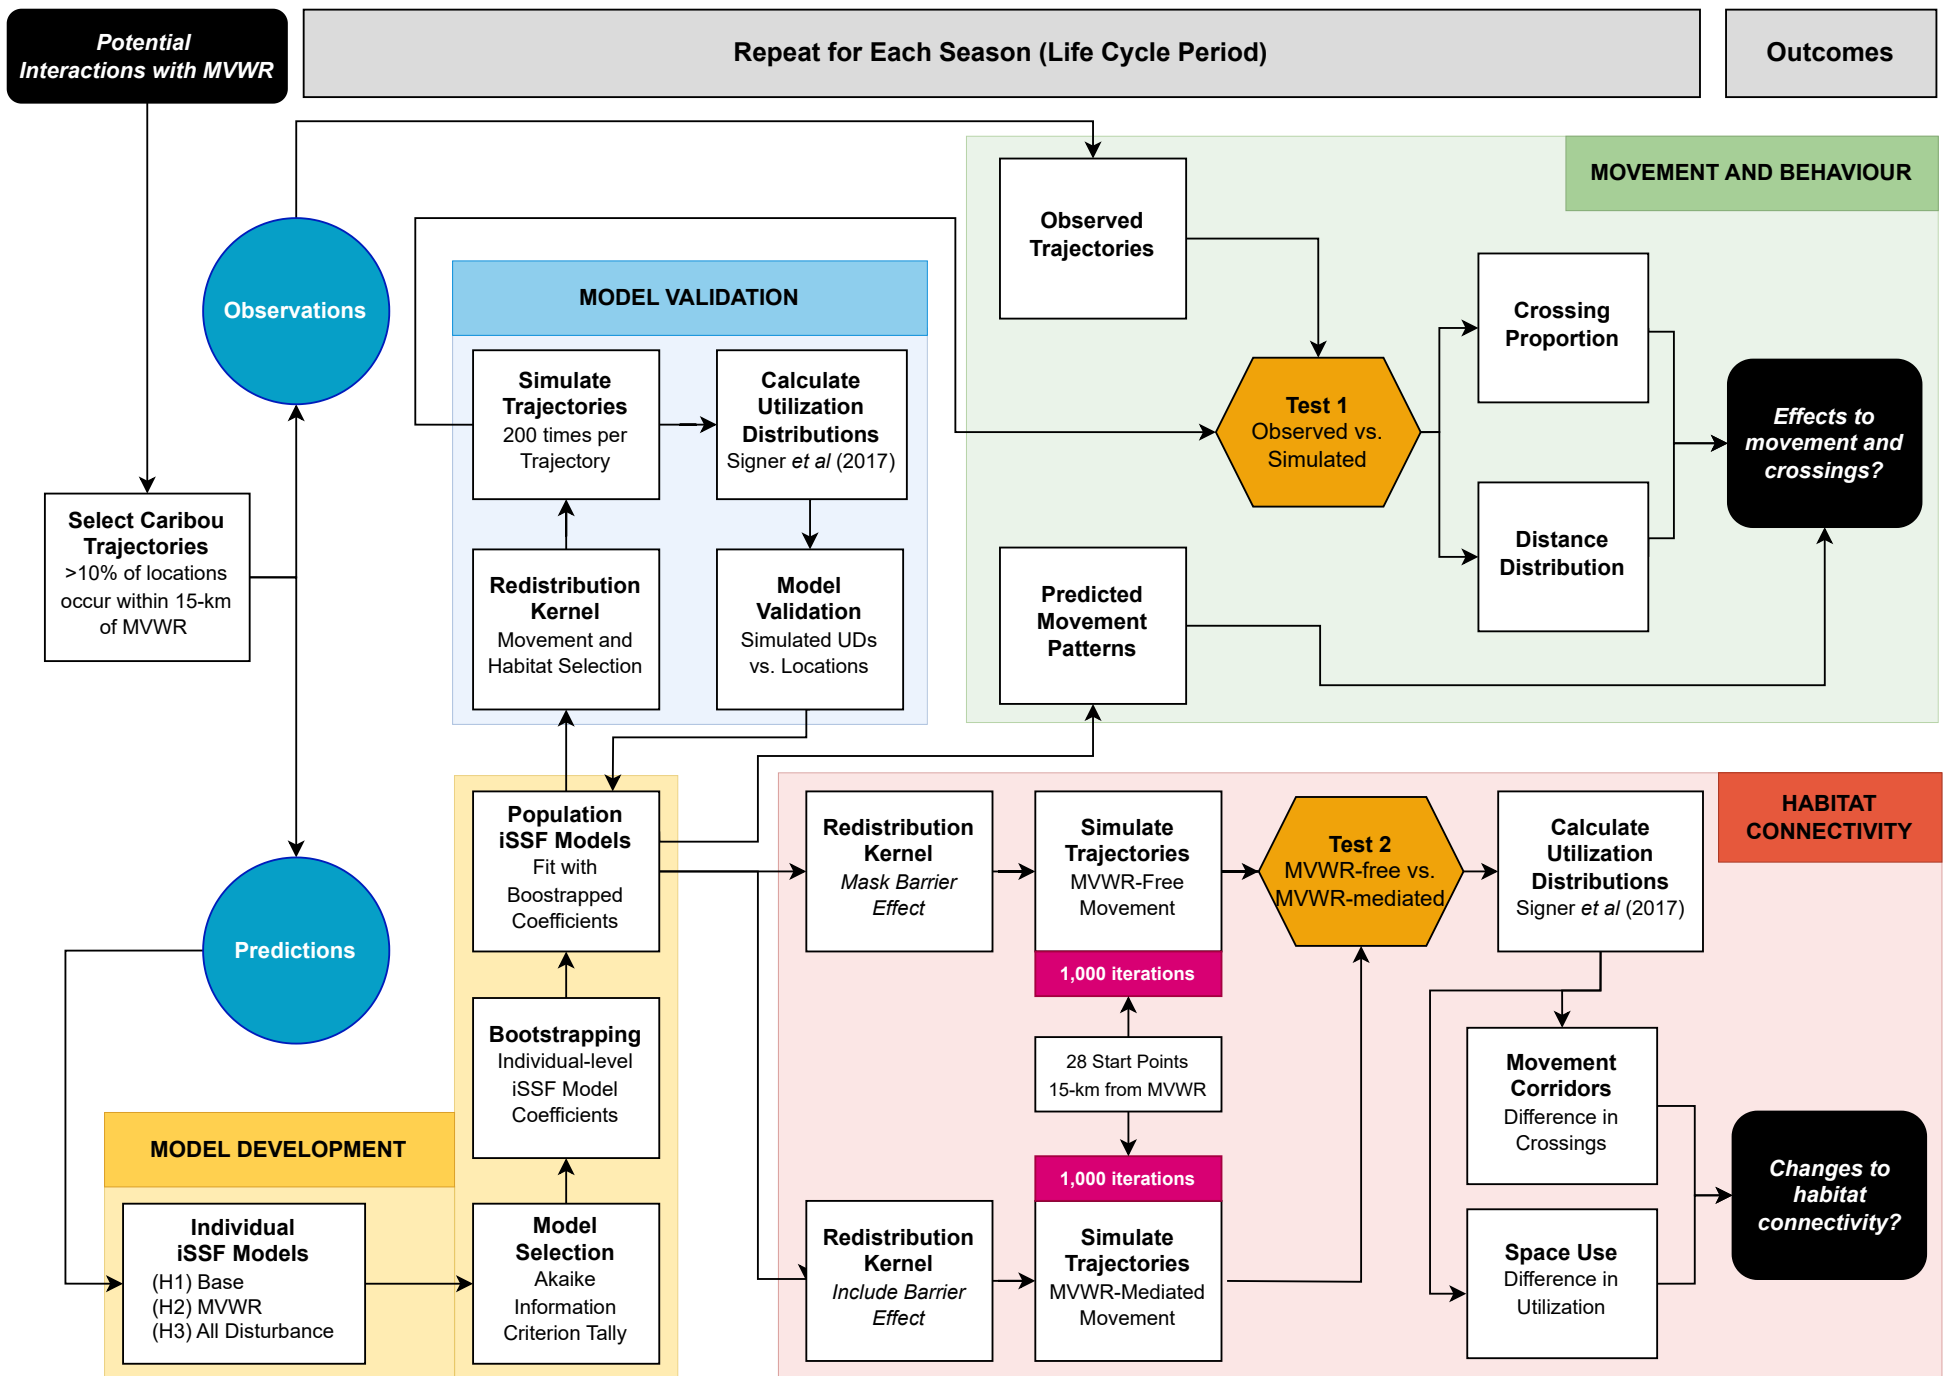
Potential Interactions with MVWR

Repeat for Each Season (Life Cycle Period)

Outcomes

MOVEMENT AND BEHAVIOUR

Observations

Observed Trajectories

MODEL VALIDATION

Simulate Trajectories
200 times per Trajectory

Calculate Utilization Distributions
Signer et al (2017)

Crossing Proportion

Test 1
Observed vs. Simulated

Effects to movement and crossings?

Select Caribou Trajectories
>10% of locations occur within 15-km of MVWR

Distance Distribution

Redistribution Kernel
Movement and Habitat Selection

Model Validation
Simulated UDs vs. Locations

Predicted Movement Patterns

HABITAT CONNECTIVITY

Population iSSF Models
Fit with Boostrapped Coefficients

Redistribution Kernel
Mask Barrier Effect

Simulate Trajectories
MVWR-Free Movement

Test 2
MVWR-free vs. MVWR-mediated

Calculate Utilization Distributions
Signer et al (2017)

Predictions

1,000 iterations

28 Start Points
15-km from MVWR

Bootstrapping
Individual-level iSSF Model Coefficients

Movement Corridors
Difference in Crossings

MODEL DEVELOPMENT

1,000 iterations

Changes to habitat connectivity?

Individual iSSF Models
(H1) Base
(H2) MVWR
(H3) All Disturbance

Model Selection
Akaike Information Criterion Tally

Redistribution Kernel
Include Barrier Effect

Simulate Trajectories
MVWR-Mediated Movement

Space Use
Difference in Utilization